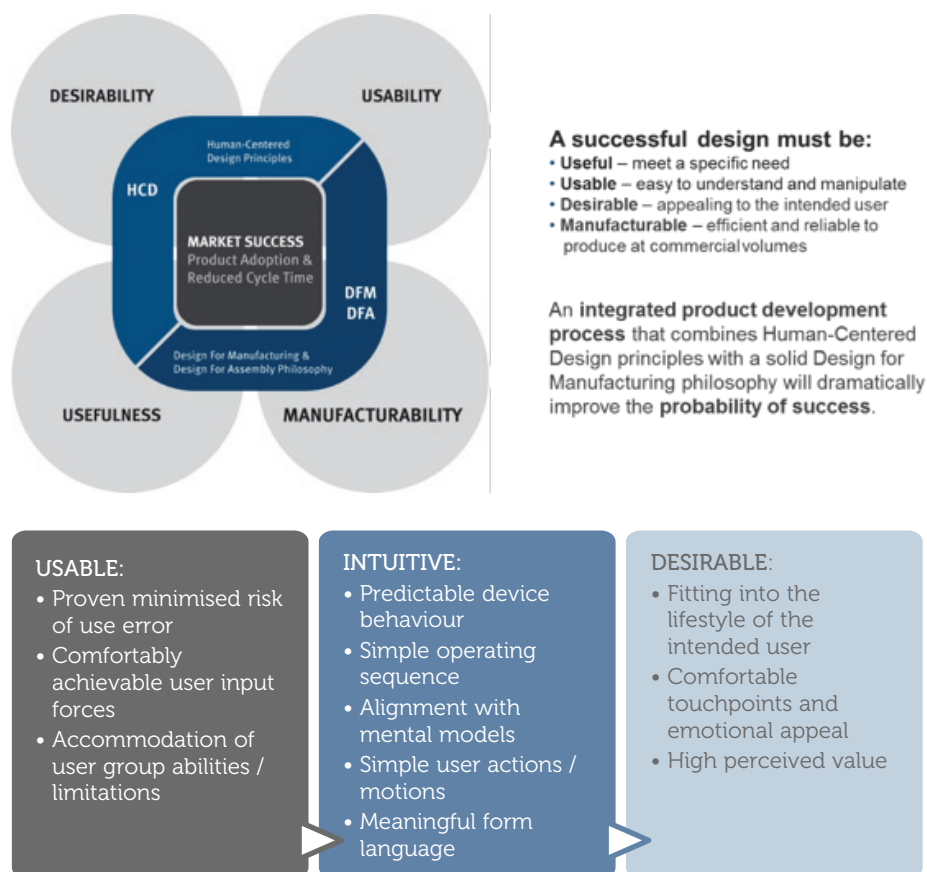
DESIRABILITY

USABILITY

Human-Centered Design Principles

HCD

MARKET SUCCESS
Product Adoption & Reduced Cycle Time

DFM
DFA

Design For Manufacturing & Design For Assembly Philosophy

USEFULNESS

MANUFACTURABILITY

A successful design must be:
• Useful – meet a specific need
• Usable – easy to understand and manipulate
• Desirable – appealing to the intended user
• Manufacturable – efficient and reliable to produce at commercial volumes

An integrated product development process that combines Human-Centered Design principles with a solid Design for Manufacturing philosophy will dramatically improve the probability of success.

USABLE:
• Proven minimised risk of use error
• Comfortably achievable user input forces
• Accommodation of user group abilities / limitations

INTUITIVE:
• Predictable device behaviour
• Simple operating sequence
• Alignment with mental models
• Simple user actions / motions
• Meaningful form language

DESIRABLE:
• Fitting into the lifestyle of the intended user
• Comfortable touchpoints and emotional appeal
• High perceived value